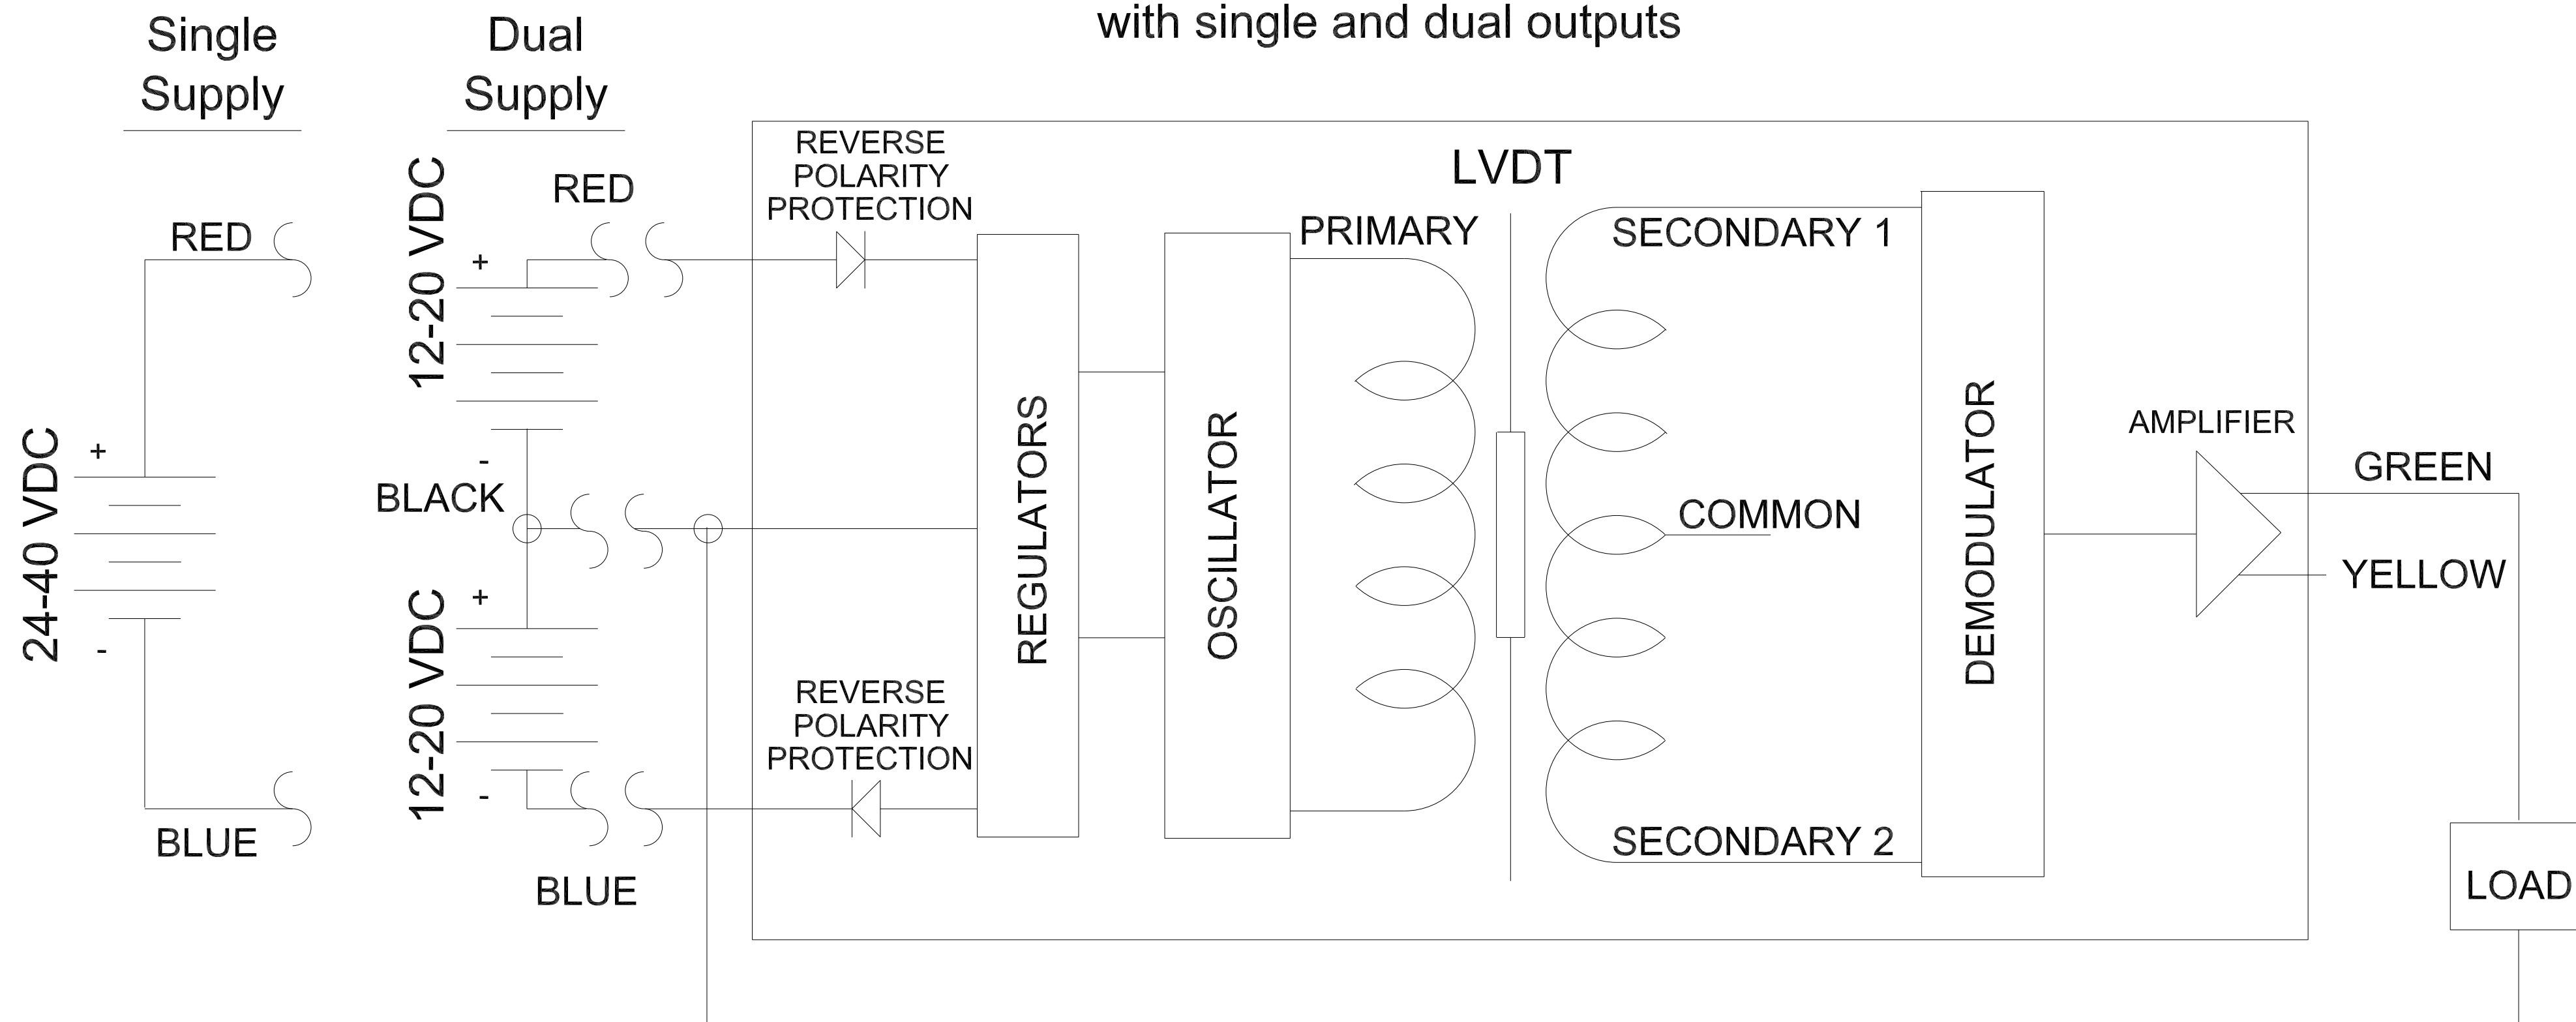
with single and dual outputs

Single Supply

Dual Supply

RED

+

24-40 VDC

-

BLUE

12-20 VDC

+

RED

-

BLACK

+

12-20 VDC

-

BLUE

REVERSE POLARITY PROTECTION

REVERSE POLARITY PROTECTION

LVDT

REGULATORS

OSCILLATOR

PRIMARY

SECONDARY 1

COMMON

SECONDARY 2

DEMODULATOR

AMPLIFIER

GREEN

YELLOW

LOAD